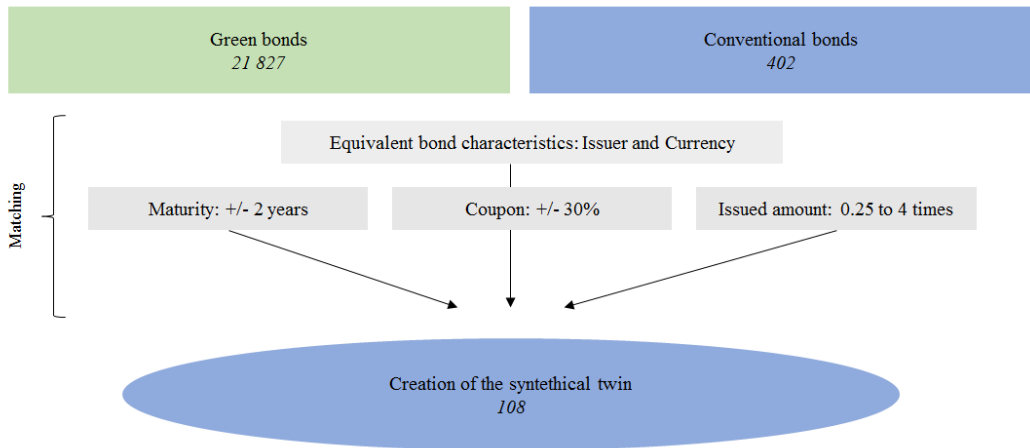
Green bonds
*21 827*

Conventional bonds
*402*

Matching

Equivalent bond characteristics: Issuer and Currency

Maturity: +/- 2 years

Coupon: +/- 30%

Issued amount: 0.25 to 4 times

Creation of the synthetical twin
*108*